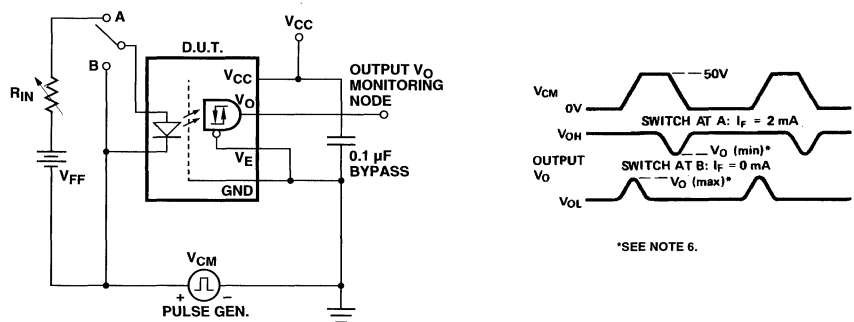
A

B

$R_{IN}$

$V_{FF}$

D.U.T.

$V_{CC}$

$V_{CC}$

$V_O$

$V_E$

GND

OUTPUT $V_O$ MONITORING NODE

0.1 µF BYPASS

$V_{CM}$

+ −

PULSE GEN.

$V_{CM}$

0V

50V

$V_{OH}$

SWITCH AT A: $I_F$ = 2 mA

$V_O$ (min)*

OUTPUT $V_O$

SWITCH AT B: $I_F$ = 0 mA

$V_O$ (max)*

$V_{OL}$

*SEE NOTE 6.